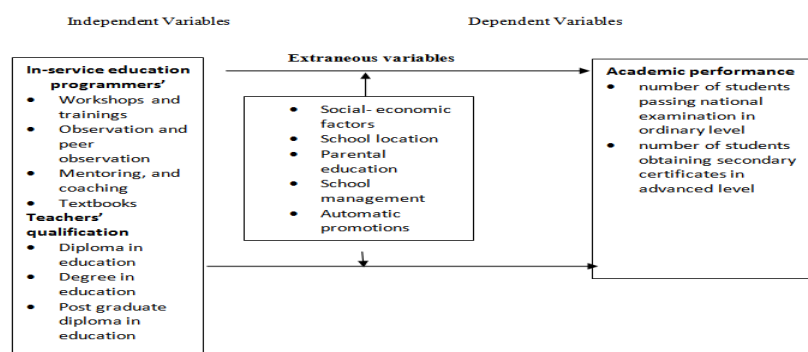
Independent Variables

Dependent Variables

Extraneous variables

In-service education programmers'
- Workshops and trainings
- Observation and peer observation
- Mentoring, and coaching
- Textbooks

Teachers' qualification
- Diploma in education
- Degree in education
- Post graduate diploma in education

- Social- economic factors
- School location
- Parental education
- School management
- Automatic promotions

Academic performance
- number of students passing national examination in ordinary level
- number of students obtaining secondary certificates in advanced level